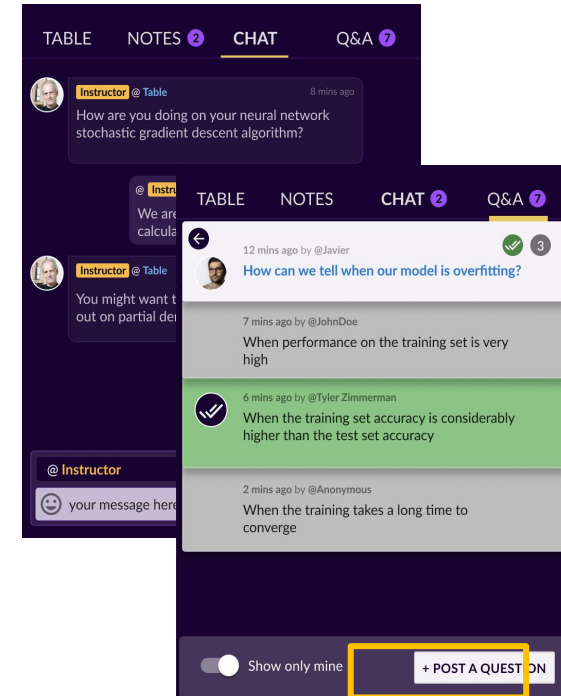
TABLE NOTES 2 CHAT Q&A 7

Instructor @ Table 8 mins ago
How are you doing on your neural network stochastic gradient descent algorithm?

@ Instru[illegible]
We are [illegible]
calcula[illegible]

Instructor @ Table
You might want t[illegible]
out on partial der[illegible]

@ Instructor
your message here

TABLE NOTES CHAT 2 Q&A 7

12 mins ago by @Javier 3
How can we tell when our model is overfitting?

7 mins ago by @JohnDoe
When performance on the training set is very high

6 mins ago by @Tyler Zimmerman
When the training set accuracy is considerably higher than the test set accuracy

2 mins ago by @Anonymous
When the training takes a long time to converge

Show only mine
+ POST A QUESTION